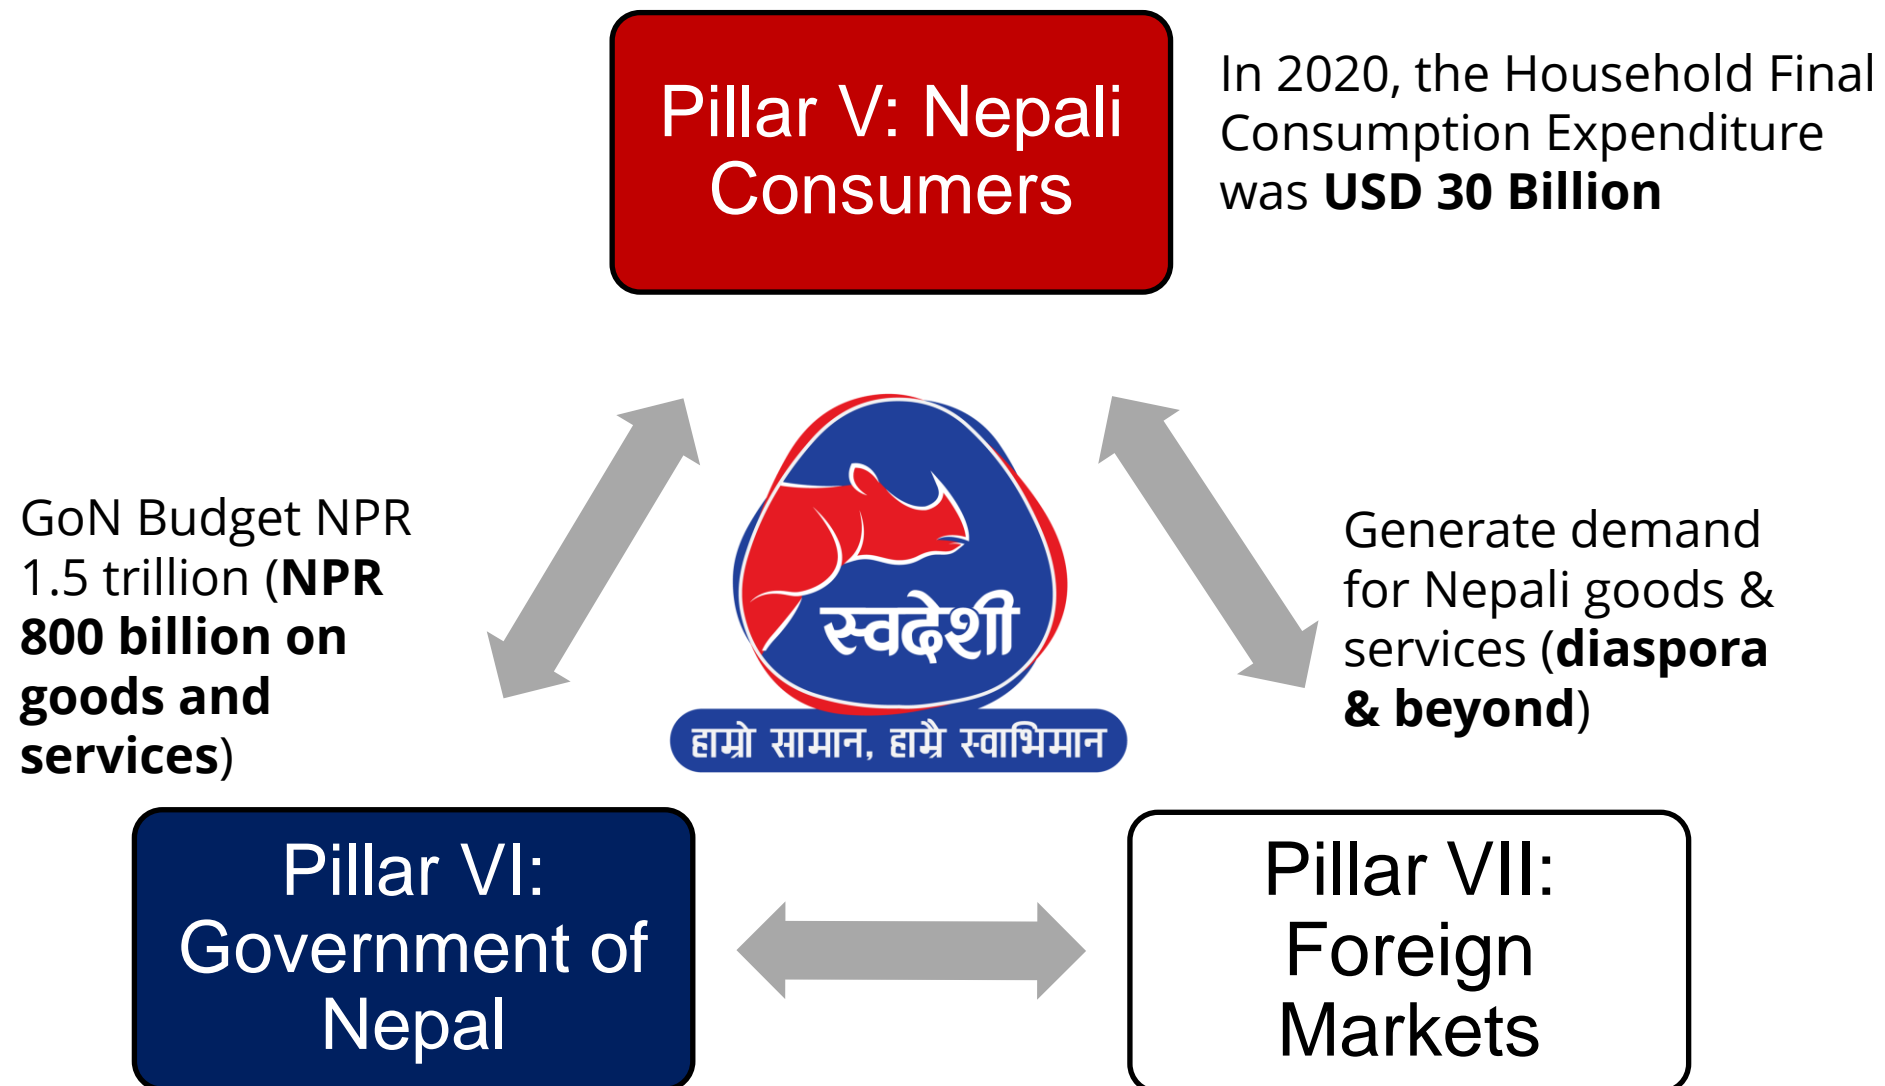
Pillar V: Nepali Consumers

In 2020, the Household Final Consumption Expenditure was **USD 30 Billion**

GoN Budget NPR 1.5 trillion (**NPR 800 billion on goods and services**)

स्वदेशी

हाम्रो सामान, हाम्रै स्वाभिमान

Generate demand for Nepali goods & services (**diaspora & beyond**)

Pillar VI: Government of Nepal

Pillar VII: Foreign Markets